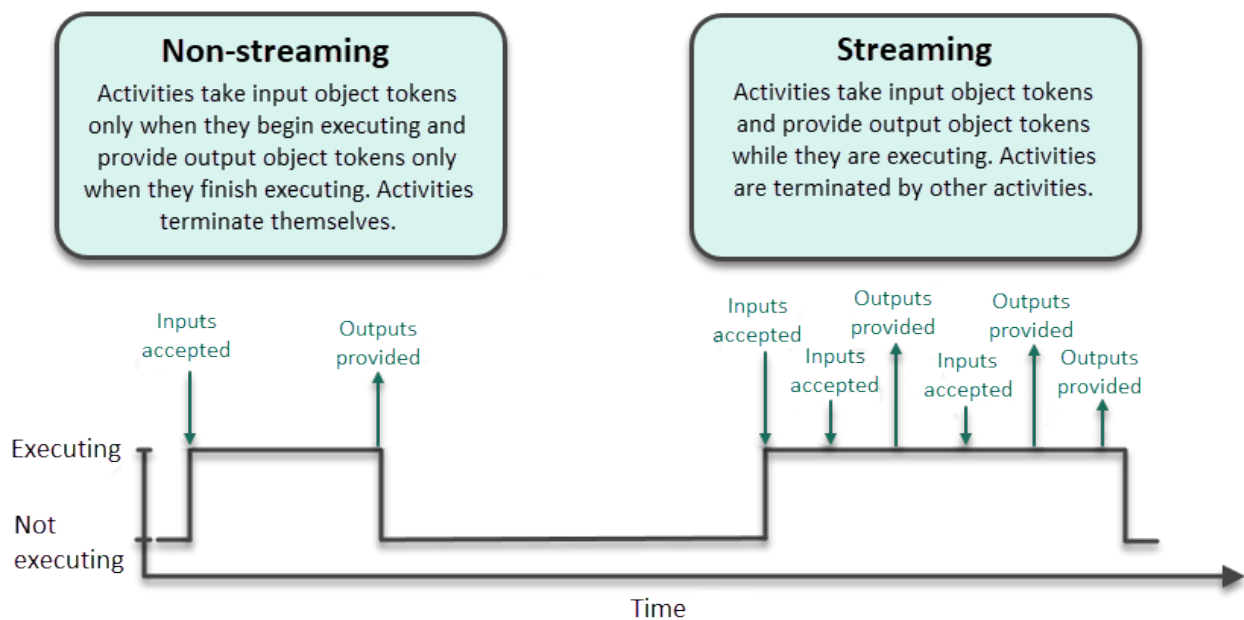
Non-streaming

Activities take input object tokens only when they begin executing and provide output object tokens only when they finish executing. Activities terminate themselves.

Streaming

Activities take input object tokens and provide output object tokens while they are executing. Activities are terminated by other activities.

Inputs accepted

Outputs provided

Inputs accepted

Outputs provided

Inputs accepted

Outputs provided

Inputs accepted

Outputs provided

Executing

Not executing

Time